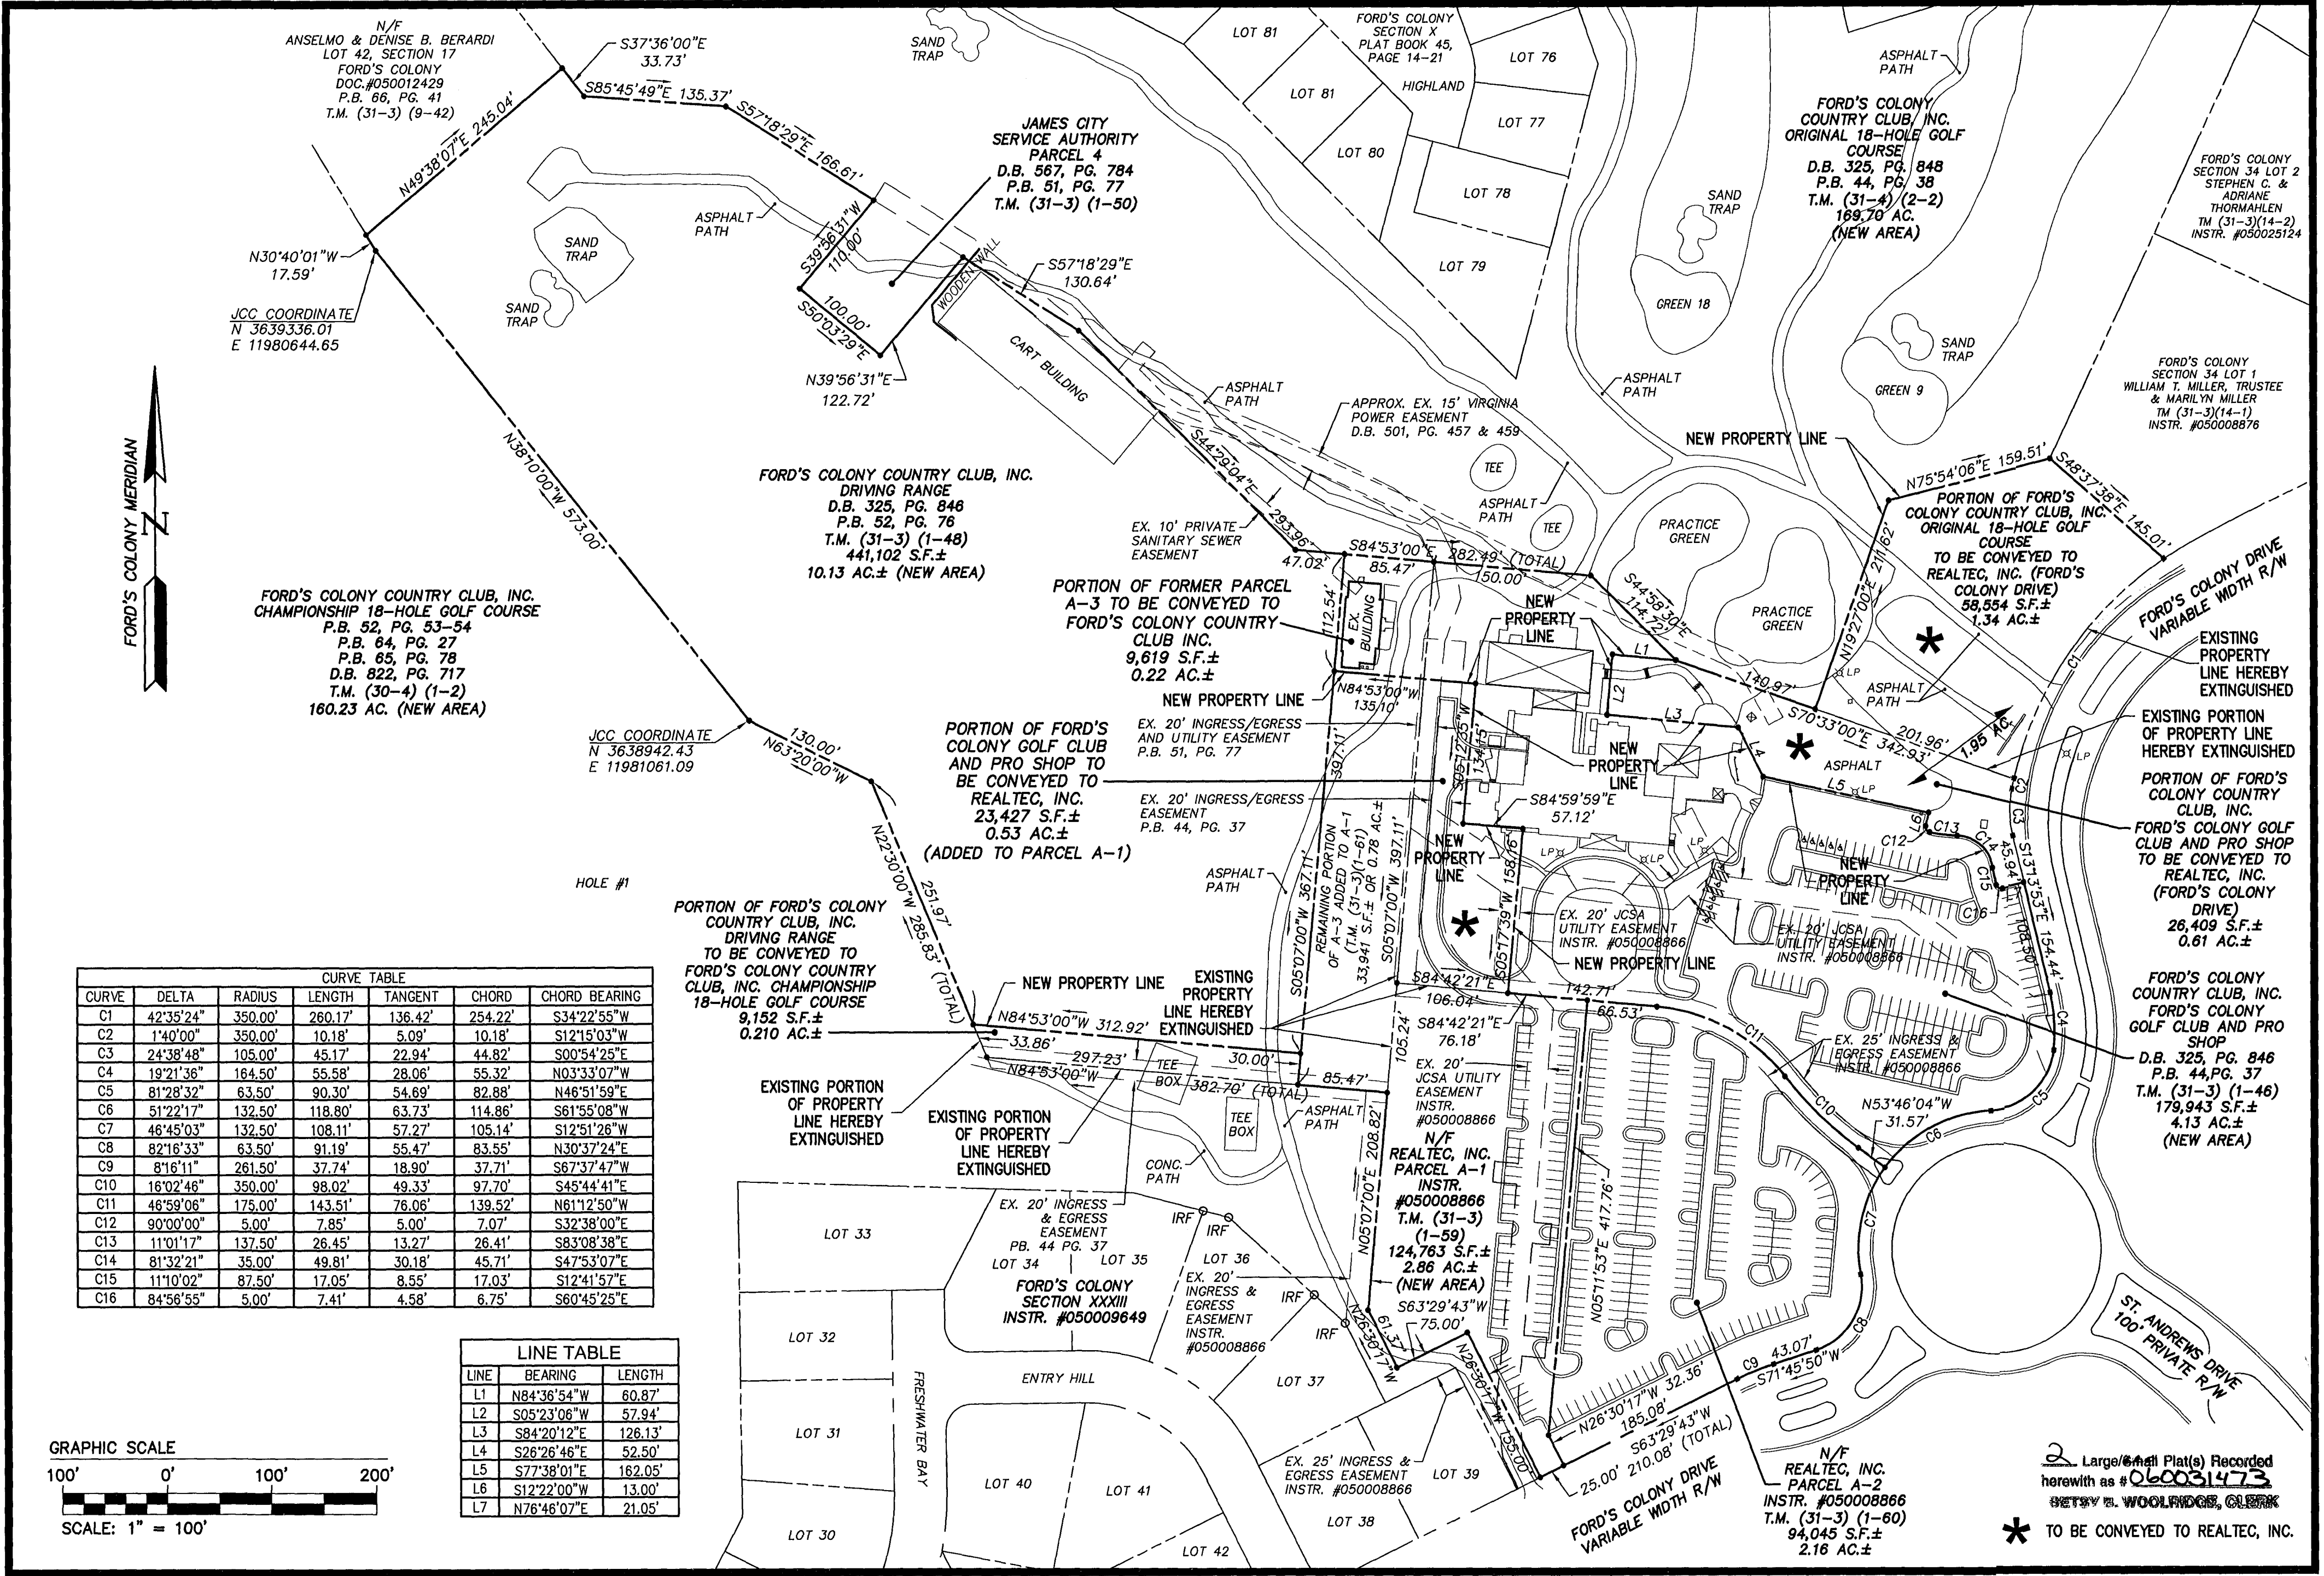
N/F
ANSELMO & DENISE B. BERARDI
LOT 42, SECTION 17
FORD'S COLONY
DOC.#050012429
P.B. 66, PG. 41
T.M. (31-3) (9-42)

S37°36'00"E
33.73'
S85°45'49"E 135.37'
S57°18'29"E 166.61'
N49°38'07"E 245.04'

SAND TRAP

LOT 81
FORD'S COLONY SECTION X PLAT BOOK 45, PAGE 14-21
LOT 76
LOT 81
HIGHLAND
LOT 77
LOT 80
LOT 78
LOT 79

JAMES CITY SERVICE AUTHORITY
PARCEL 4
D.B. 567, PG. 784
P.B. 51, PG. 77
T.M. (31-3) (1-50)

ASPHALT PATH

FORD'S COLONY COUNTRY CLUB, INC. ORIGINAL 18-HOLE GOLF COURSE
D.B. 325, PG. 848
P.B. 44, PG. 38
T.M. (31-4) (2-2)
169.70 AC.
(NEW AREA)

FORD'S COLONY SECTION 34 LOT 2
STEPHEN C. & ADRIANE THORMAHLEN
TM (31-3)(14-2)
INSTR. #050025124

N30°40'01"W
17.59'
S39°56'31"W 110.00'
S50°03'29"E 100.00'
N39°56'31"E
122.72'
SAND TRAP
SAND TRAP
ASPHALT PATH
WOODEN WALL
S57°18'29"E
130.64'
CART BUILDING
GREEN 18
SAND TRAP
GREEN 9

JCC COORDINATE
N 3639336.01
E 11980644.65

FORD'S COLONY SECTION 34 LOT 1
WILLIAM T. MILLER, TRUSTEE & MARILYN MILLER
TM (31-3)(14-1)
INSTR. #050008876

ASPHALT PATH
APPROX. EX. 15' VIRGINIA POWER EASEMENT
D.B. 501, PG. 457 & 459
ASPHALT PATH

FORD'S COLONY MERIDIAN
N

N38°10'00"W 573.00'

FORD'S COLONY COUNTRY CLUB, INC.
DRIVING RANGE
D.B. 325, PG. 846
P.B. 52, PG. 76
T.M. (31-3) (1-48)
441,102 S.F.±
10.13 AC.± (NEW AREA)

S44°29'04"E 293.96'
TEE
ASPHALT PATH
TEE
NEW PROPERTY LINE
N75°54'06"E 159.51'
S48°37'38"E 145.01'
PRACTICE GREEN
PRACTICE GREEN

PORTION OF FORD'S COLONY COUNTRY CLUB, INC. ORIGINAL 18-HOLE GOLF COURSE
TO BE CONVEYED TO REALTEC, INC. (FORD'S COLONY DRIVE)
58,554 S.F.±
1.34 AC.±

FORD'S COLONY DRIVE VARIABLE WIDTH R/W

EX. 10' PRIVATE SANITARY SEWER EASEMENT
47.02'
S84°53'00"E 282.49' (TOTAL)
85.47'
150.00'
S44°58'30"E 114.72'
N19°27'00"E 211.62'

FORD'S COLONY COUNTRY CLUB, INC.
CHAMPIONSHIP 18-HOLE GOLF COURSE
P.B. 52, PG. 53-54
P.B. 64, PG. 27
P.B. 65, PG. 78
D.B. 822, PG. 717
T.M. (30-4) (1-2)
160.23 AC. (NEW AREA)

PORTION OF FORMER PARCEL A-3 TO BE CONVEYED TO FORD'S COLONY COUNTRY CLUB INC.
9,619 S.F.±
0.22 AC.±

112.54'
EX. BUILDING
NEW PROPERTY LINE
L1
L2
L3
L4
140.97'
S70°33'00"E 342.93'
201.96'
1.95 AC.
ASPHALT PATH
LP

EXISTING PROPERTY LINE HEREBY EXTINGUISHED

NEW PROPERTY LINE
N84°53'00"W
135.10'

EXISTING PORTION OF PROPERTY LINE HEREBY EXTINGUISHED

JCC COORDINATE
N 3638942.43
E 11981061.09
130.00'
N63°20'00"W

PORTION OF FORD'S COLONY GOLF CLUB AND PRO SHOP TO BE CONVEYED TO REALTEC, INC.
23,427 S.F.±
0.53 AC.±
(ADDED TO PARCEL A-1)

EX. 20' INGRESS/EGRESS AND UTILITY EASEMENT
P.B. 51, PG. 77
EX. 20' INGRESS/EGRESS EASEMENT
P.B. 44, PG. 37

397.11'
S05°12'55"W 134.45'
S84°59'59"E
57.12'
NEW PROPERTY LINE
ASPHALT
L5
L6
C13
C12
C14
C15
C16
C2
C3
S13°13'53"E 154.44'
45.94'
108.50'

PORTION OF FORD'S COLONY COUNTRY CLUB, INC.
FORD'S COLONY GOLF CLUB AND PRO SHOP TO BE CONVEYED TO REALTEC, INC.
(FORD'S COLONY DRIVE)
26,409 S.F.±
0.61 AC.±

HOLE #1

ASPHALT PATH
S05°07'00"W 367.11'
REMAINING PORTION OF A-3 ADDED TO A-1 (T.M. (31-3)(1-61) 33,941 S.F.± OR 0.78 AC.±
S05°07'00"W 397.11'
NEW PROPERTY LINE
S05°17'39"W 158.76'
EX. 20' JCSA UTILITY EASEMENT INSTR. #050008866
NEW PROPERTY LINE
EX. 20' JCSA UTILITY EASEMENT INSTR. #050008866
NEW PROPERTY LINE

FORD'S COLONY COUNTRY CLUB, INC.
FORD'S COLONY GOLF CLUB AND PRO SHOP
D.B. 325, PG. 846
P.B. 44, PG. 37
T.M. (31-3) (1-46)
179,943 S.F.±
4.13 AC.±
(NEW AREA)

PORTION OF FORD'S COLONY COUNTRY CLUB, INC.
DRIVING RANGE
TO BE CONVEYED TO FORD'S COLONY COUNTRY CLUB, INC. CHAMPIONSHIP 18-HOLE GOLF COURSE
9,152 S.F.±
0.210 AC.±

N22°30'00"W 285.83' (TOTAL)
251.97'

NEW PROPERTY LINE
EXISTING PROPERTY LINE HEREBY EXTINGUISHED
N84°53'00"W 312.92'
33.86'
297.23'
30.00'
N84°53'00"W
TEE BOX
382.70' (TOTAL)
85.47'
S84°42'21"E
106.04'
142.71'
66.53'
S84°42'21"E
76.18'
105.24'
C11
C4
C5
EX. 25' INGRESS & EGRESS EASEMENT INSTR. #050008866
C10
N53°46'04"W
31.57'
C6

| CURVE TABLE |  |  |  |  |  |  |
|---|---|---|---|---|---|---|
| CURVE | DELTA | RADIUS | LENGTH | TANGENT | CHORD | CHORD BEARING |
| C1 | 42°35'24" | 350.00' | 260.17' | 136.42' | 254.22' | S34°22'55"W |
| C2 | 1°40'00" | 350.00' | 10.18' | 5.09' | 10.18' | S12°15'03"W |
| C3 | 24°38'48" | 105.00' | 45.17' | 22.94' | 44.82' | S00°54'25"E |
| C4 | 19°21'36" | 164.50' | 55.58' | 28.06' | 55.32' | N03°33'07"W |
| C5 | 81°28'32" | 63.50' | 90.30' | 54.69' | 82.88' | N46°51'59"E |
| C6 | 51°22'17" | 132.50' | 118.80' | 63.73' | 114.86' | S61°55'08"W |
| C7 | 46°45'03" | 132.50' | 108.11' | 57.27' | 105.14' | S12°51'26"W |
| C8 | 82°16'33" | 63.50' | 91.19' | 55.47' | 83.55' | N30°37'24"E |
| C9 | 8°16'11" | 261.50' | 37.74' | 18.90' | 37.71' | S67°37'47"W |
| C10 | 16°02'46" | 350.00' | 98.02' | 49.33' | 97.70' | S45°44'41"E |
| C11 | 46°59'06" | 175.00' | 143.51' | 76.06' | 139.52' | N61°12'50"W |
| C12 | 90°00'00" | 5.00' | 7.85' | 5.00' | 7.07' | S32°38'00"E |
| C13 | 11°01'17" | 137.50' | 26.45' | 13.27' | 26.41' | S83°08'38"E |
| C14 | 81°32'21" | 35.00' | 49.81' | 30.18' | 45.71' | S47°53'07"E |
| C15 | 11°10'02" | 87.50' | 17.05' | 8.55' | 17.03' | S12°41'57"E |
| C16 | 84°56'55" | 5.00' | 7.41' | 4.58' | 6.75' | S60°45'25"E |

EXISTING PORTION OF PROPERTY LINE HEREBY EXTINGUISHED
EXISTING PORTION OF PROPERTY LINE HEREBY EXTINGUISHED

TEE BOX
ASPHALT PATH
N05°07'00"E 208.82'
EX. 20' JCSA UTILITY EASEMENT INSTR. #050008866
N/F
REALTEC, INC.
PARCEL A-1
INSTR. #050008866
T.M. (31-3) (1-59)
124,763 S.F.±
2.86 AC.±
(NEW AREA)
N05°11'53"E 417.76'
C7

CONC. PATH
EX. 20' INGRESS & EGRESS EASEMENT
PB. 44 PG. 37
IRF
IRF
LOT 33
LOT 34
LOT 35
LOT 36
FORD'S COLONY SECTION XXXIII
INSTR. #050009649
EX. 20' INGRESS & EGRESS EASEMENT INSTR. #050008866
IRF
IRF
N26°30'17"W
61.37'
S63°29'43"W
75.00'
N26°30'17"W 255.00'

LOT 32
FRESHWATER BAY
ENTRY HILL
LOT 37

| LINE TABLE |  |  |
|---|---|---|
| LINE | BEARING | LENGTH |
| L1 | N84°36'54"W | 60.87' |
| L2 | S05°23'06"W | 57.94' |
| L3 | S84°20'12"E | 126.13' |
| L4 | S26°26'46"E | 52.50' |
| L5 | S77°38'01"E | 162.05' |
| L6 | S12°22'00"W | 13.00' |
| L7 | N76°46'07"E | 21.05' |

LOT 31
LOT 40
LOT 41
LOT 30
LOT 42
LOT 38
LOT 39
EX. 25' INGRESS & EGRESS EASEMENT INSTR. #050008866
25.00'
210.08' (TOTAL)
S63°29'43"W
185.08'
N26°30'17"W 32.36'
C9
43.07'
S71°45'50"W
C8

ST. ANDREWS DRIVE 100' PRIVATE R/W

FORD'S COLONY DRIVE VARIABLE WIDTH R/W

N/F
REALTEC, INC.
PARCEL A-2
INSTR. #050008866
T.M. (31-3) (1-60)
94,045 S.F.±
2.16 AC.±

GRAPHIC SCALE
100' 0' 100' 200'
SCALE: 1" = 100'

2 Large/Small Plat(s) Recorded herewith as #060031473
BETSY B. WOOLRIDGE, CLERK

* TO BE CONVEYED TO REALTEC, INC.